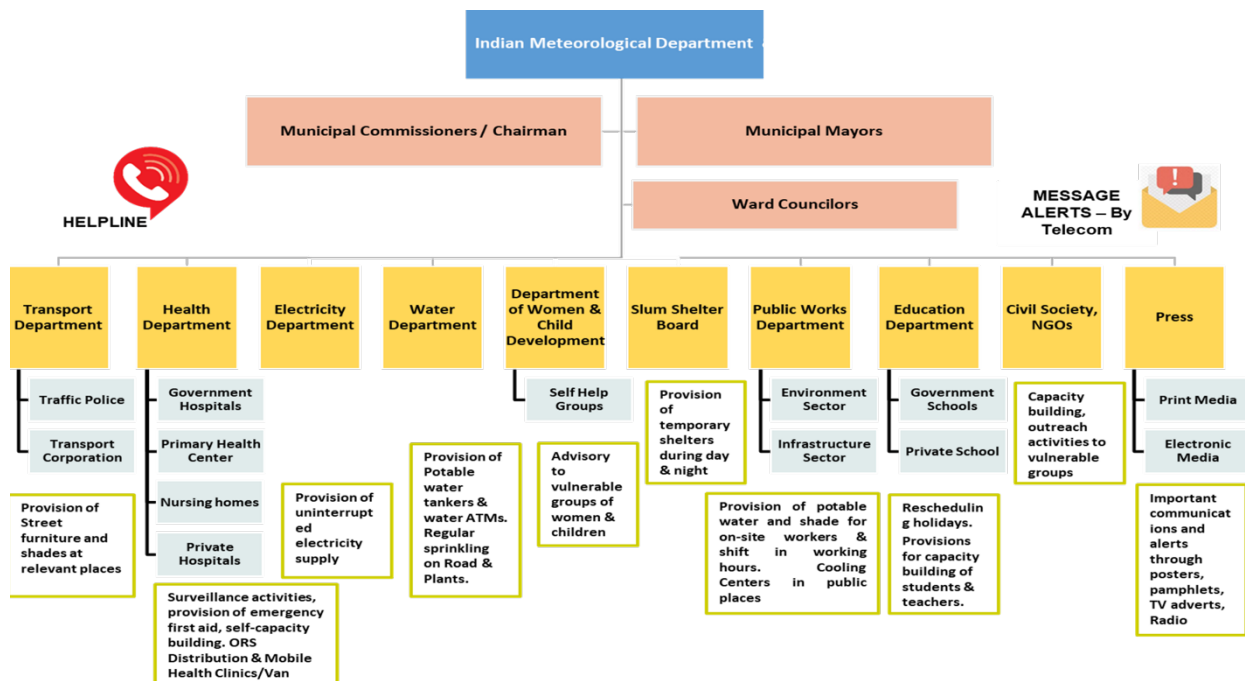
Indian Meteorological Department

Municipal Commissioners / Chairman

Municipal Mayors

Ward Councilors

HELPLINE

MESSAGE ALERTS – By Telecom

Transport Department

Traffic Police

Transport Corporation

Provision of Street furniture and shades at relevant places

Health Department

Government Hospitals

Primary Health Center

Nursing homes

Private Hospitals

Surveillance activities, provision of emergency first aid, self-capacity building. ORS Distribution & Mobile Health Clinics/Van

Electricity Department

Provision of uninterrupted electricity supply

Water Department

Provision of Potable water tankers & water ATMs. Regular sprinkling on Road & Plants.

Department of Women & Child Development

Self Help Groups

Advisory to vulnerable groups of women & children

Slum Shelter Board

Provision of temporary shelters during day & night

Public Works Department

Environment Sector

Infrastructure Sector

Provision of potable water and shade for on-site workers & shift in working hours. Cooling Centers in public places

Education Department

Government Schools

Private School

Rescheduling holidays. Provisions for capacity building of students & teachers.

Civil Society, NGOs

Capacity building, outreach activities to vulnerable groups

Press

Print Media

Electronic Media

Important communications and alerts through posters, pamphlets, TV adverts, Radio